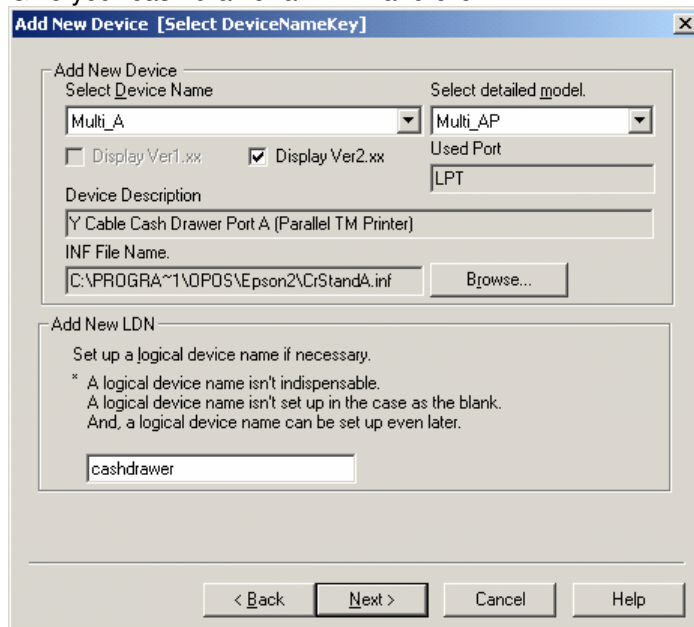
Add New Device [Select DeviceNameKey]

Add New Device
Select Device Name
Multi_A
Select detailed model.
Multi_AP
Display Ver1.xx
Display Ver2.xx
Used Port
LPT
Device Description
Y Cable Cash Drawer Port A (Parallel TM Printer)
INF File Name.
C:\PROGRA~1\OPOS\Epson2\CrStandA.inf
Browse...

Add New LDN
Set up a logical device name if necessary.
* A logical device name isn't indispensable.
A logical device name isn't set up in the case as the blank.
And, a logical device name can be set up even later.
cashdrawer

< Back
Next >
Cancel
Help